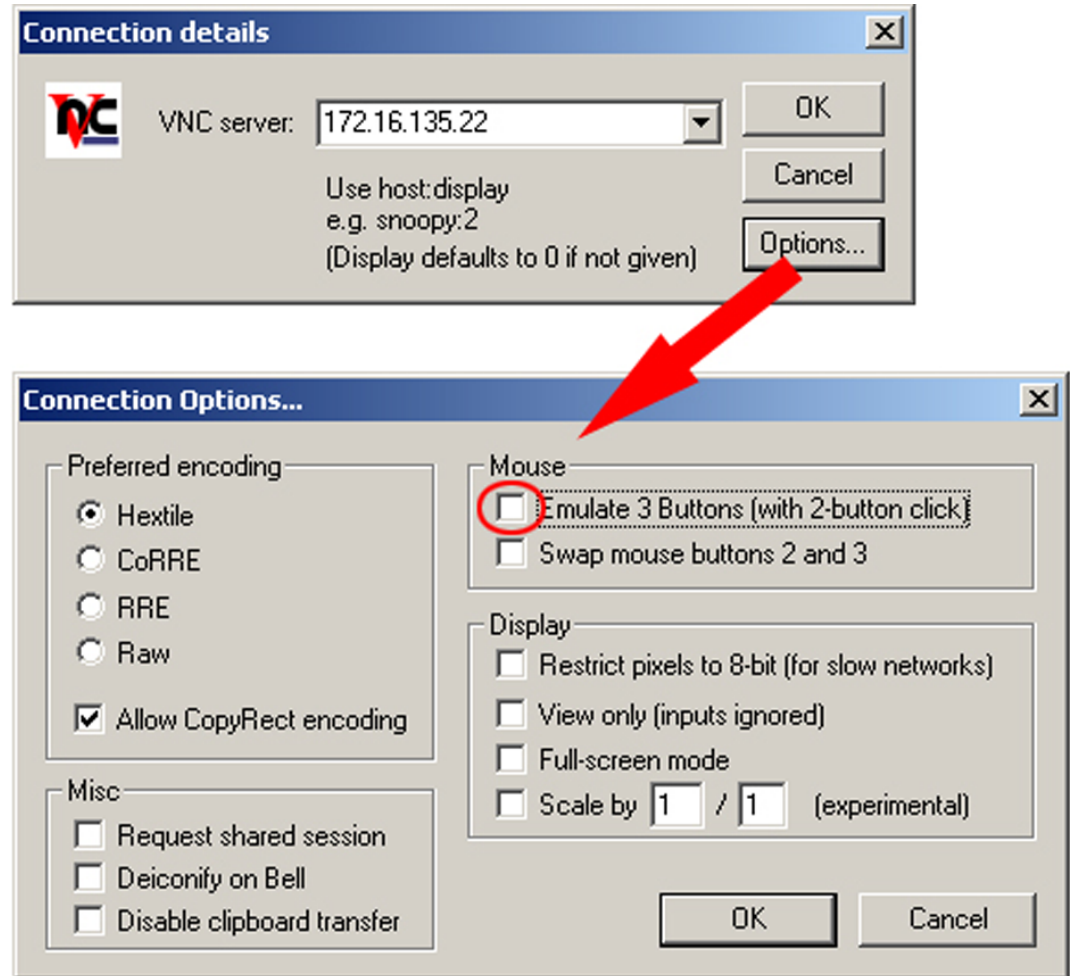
Connection details

VNC

VNC server: 172.16.135.22

Use host:display
e.g. snoopy:2
(Display defaults to 0 if not given)

OK

Cancel

Options...

Connection Options...

Preferred encoding

Hextile

CoRRE

RRE

Raw

Allow CopyRect encoding

Misc

Request shared session

Deiconify on Bell

Disable clipboard transfer

Mouse

Emulate 3 Buttons (with 2-button click)

Swap mouse buttons 2 and 3

Display

Restrict pixels to 8-bit (for slow networks)

View only (inputs ignored)

Full-screen mode

Scale by 1 / 1 (experimental)

OK

Cancel